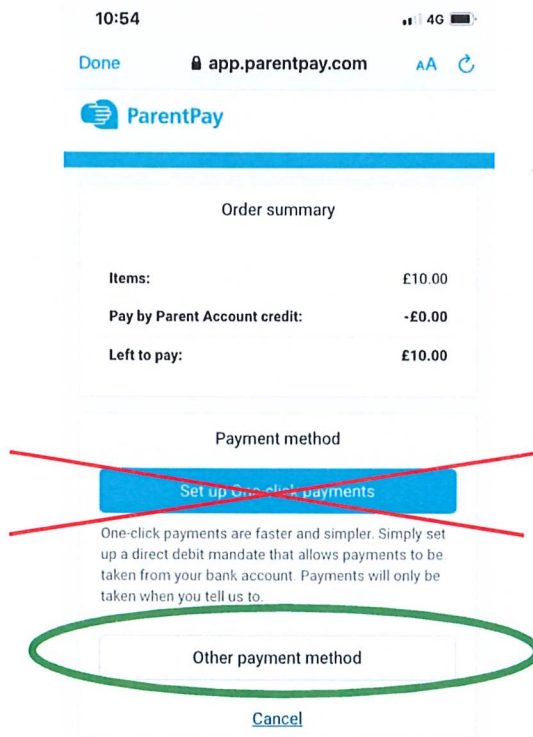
10:54
4G

Done
app.parentpay.com
AA

ParentPay

Order summary

Items: £10.00

Pay by Parent Account credit: -£0.00

Left to pay: £10.00

Payment method

Set up One-click payments

One-click payments are faster and simpler. Simply set up a direct debit mandate that allows payments to be taken from your bank account. Payments will only be taken when you tell us to.

Other payment method

Cancel